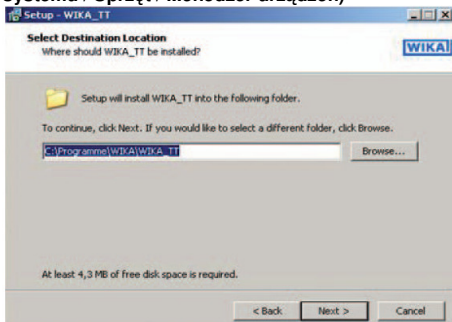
Systeme / Sprzęt / Menedżer urządzeń)

Setup - WIKA_TT

Select Destination Location
Where should WIKA_TT be installed?

WIKA

Setup will install WIKA_TT into the following folder.

To continue, click Next. If you would like to select a different folder, click Browse.

C:\Programme\WIKA\WIKA_TT

Browse...

At least 4,3 MB of free disk space is required.

< Back

Next >

Cancel